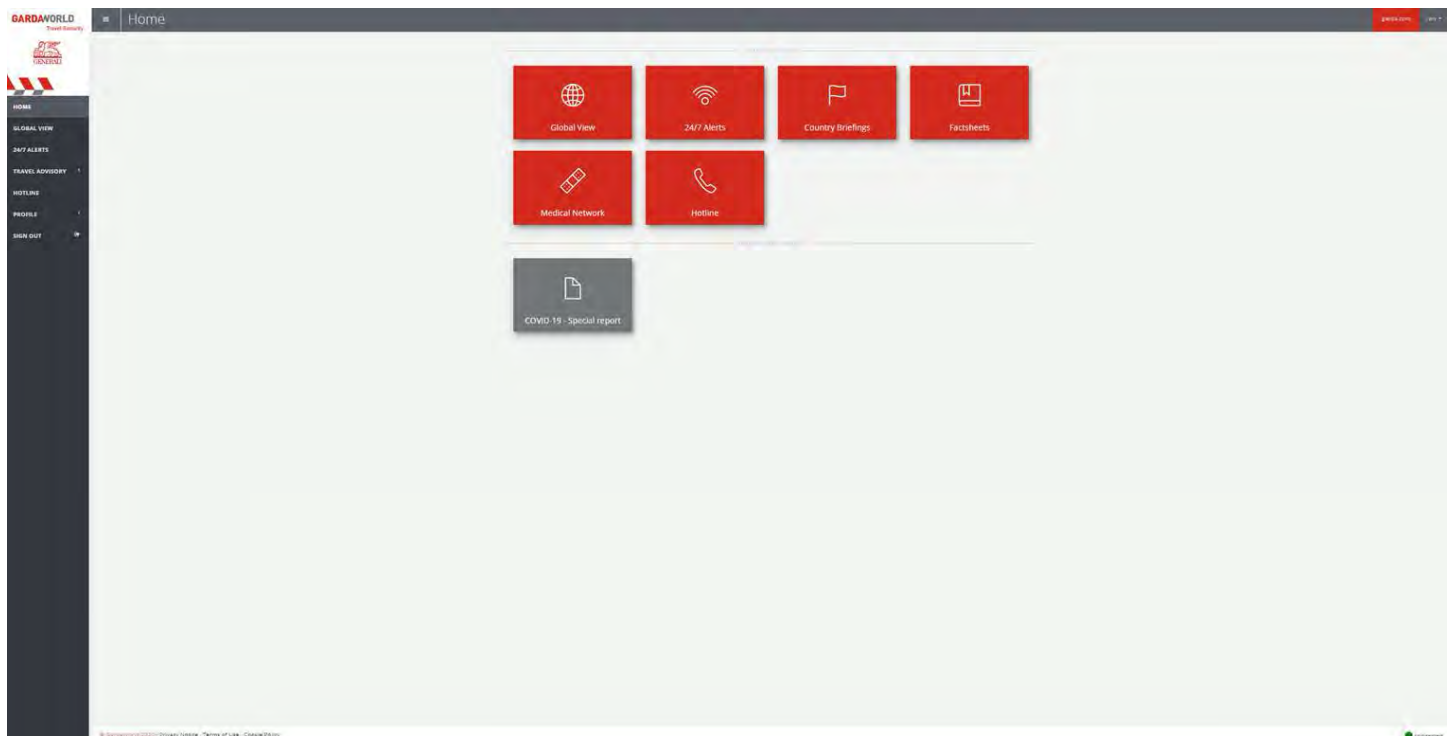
GARDAWORLD
Travel Security

GENERALI

Home

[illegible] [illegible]

HOME
GLOBAL VIEW
24/7 ALERTS
TRAVEL ADVISORY
HOTLINE
PROFILE
SIGN OUT

Global View
24/7 Alerts
Country Briefings
Factsheets
Medical Network
Hotline

COVID-19 - Special report

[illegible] Privacy Notice Terms of Use Cookie Policy

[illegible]